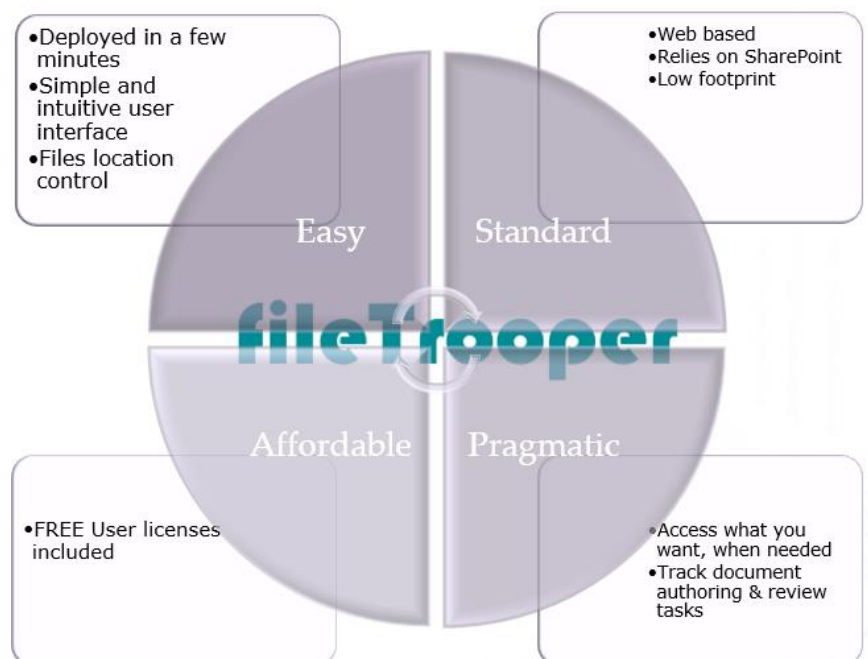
•Deployed in a few minutes
•Simple and intuitive user interface
•Files location control

•Web based
•Relies on SharePoint
•Low footprint

Easy

Standard

fileTrooper

Affordable

Pragmatic

•FREE User licenses included

•Access what you want, when needed
•Track document authoring & review tasks